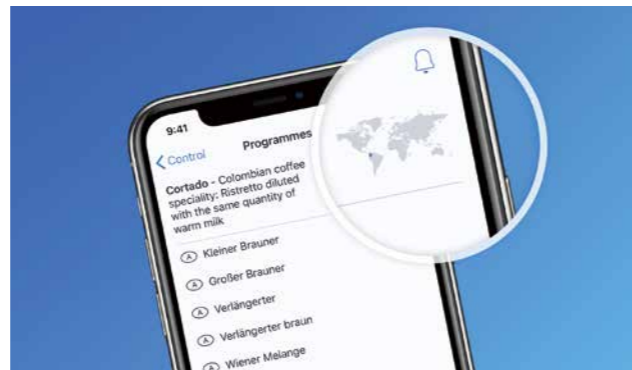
9:41

Control

Programmes

Cortado - Colombian coffee speciality: Ristretto diluted with the same quantity of warm milk

A Kleiner Brauner

A Großer Brauner

A Verlängerter

A Verlängerter braun

A Wiener Melange